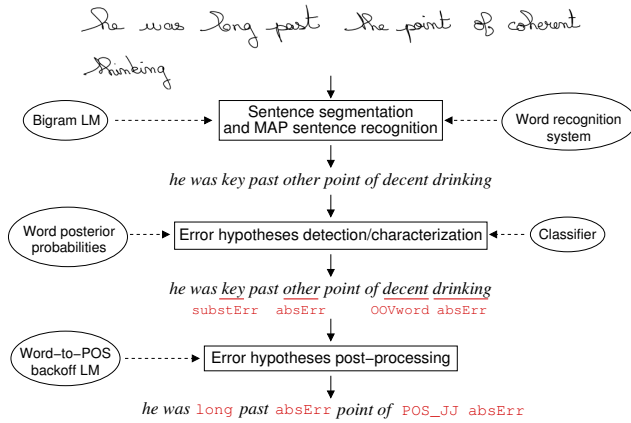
He was long past the point of coherent thinking

Bigram LM

Sentence segmentation and MAP sentence recognition

Word recognition system

*he was key past other point of decent drinking*

Word posterior probabilities

Error hypotheses detection/characterization

Classifier

*he was key past other point of decent drinking*
substErr absErr OOVword absErr

Word−to−POS backoff LM

Error hypotheses post−processing

*he was* long *past* absErr *point of* POS_JJ absErr